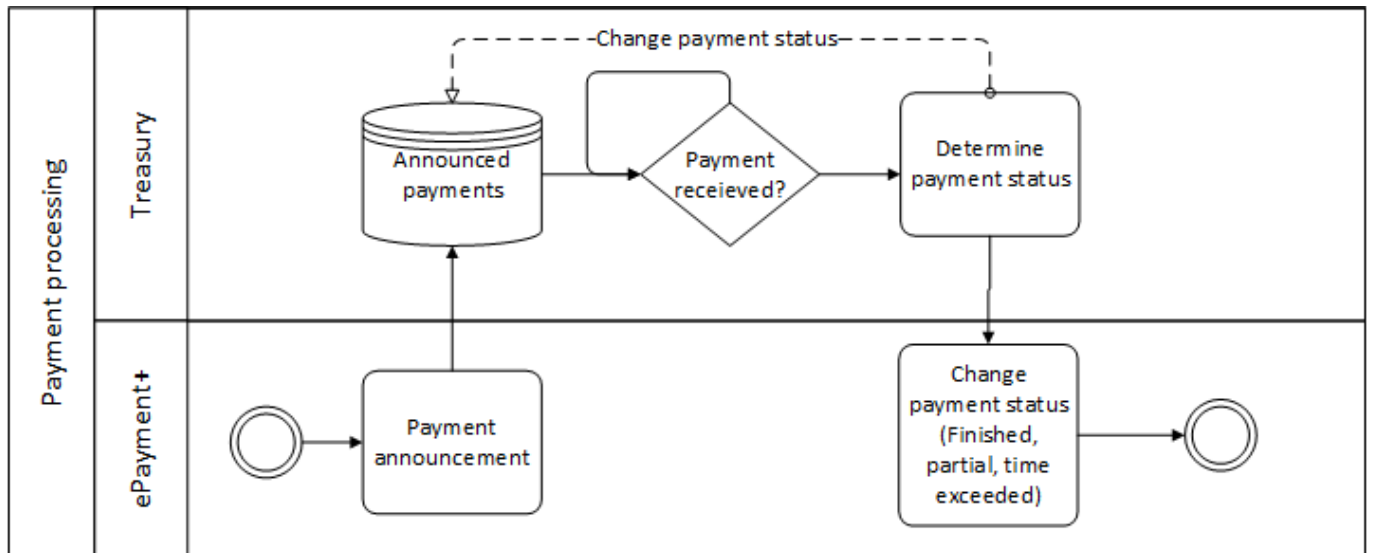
Payment processing

Treasury

Change payment status

Announced payments

Payment receieved?

Determine payment status

ePayment+

Payment announcement

Change payment status (Finished, partial, time exceeded)